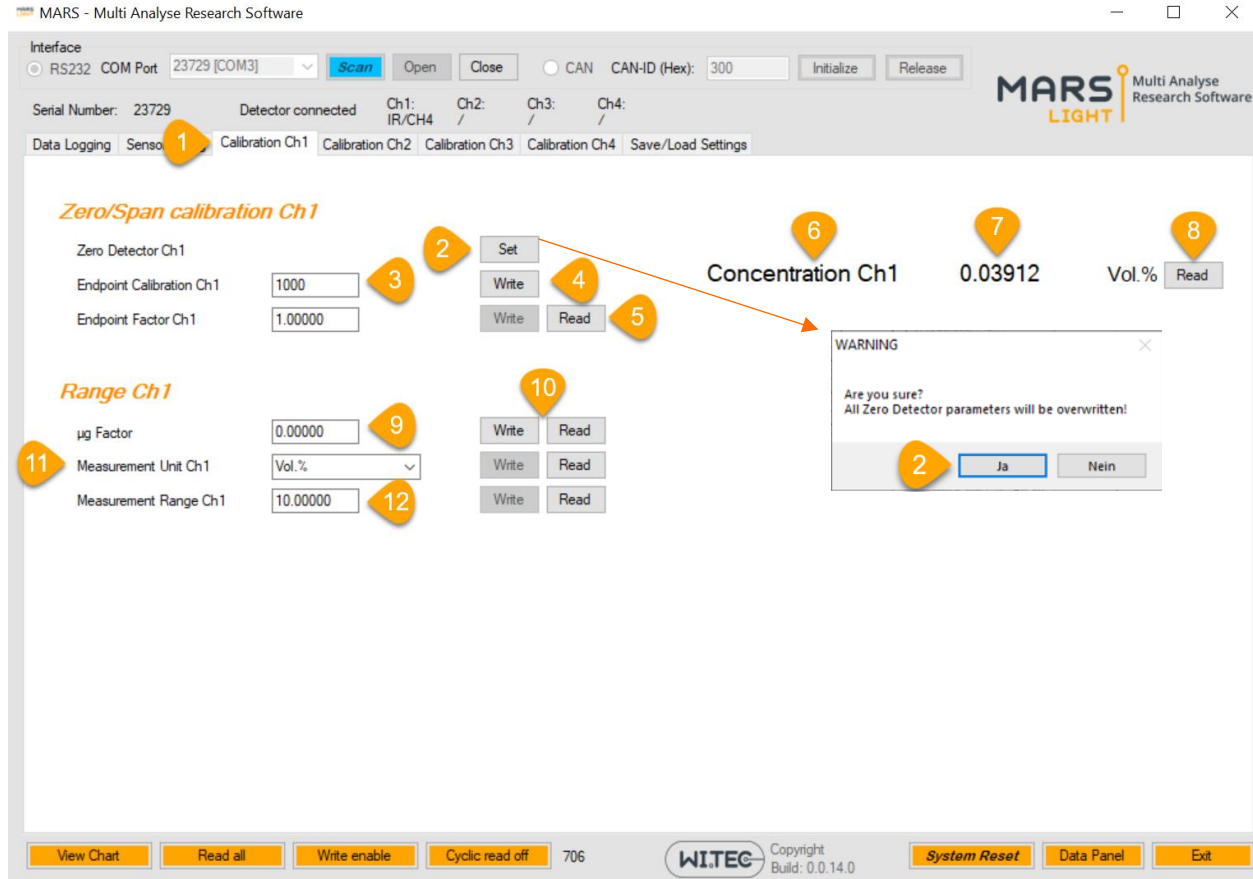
MARS - Multi Analyse Research Software

Interface
RS232 COM Port 23729 [COM3] Scan Open Close CAN CAN-ID (Hex): 300 Initialize Release

MARS LIGHT Multi Analyse Research Software

Serial Number: 23729 Detector connected Ch1: IR/CH4 Ch2: / Ch3: / Ch4: /

Data Logging Senso 1 Calibration Ch1 Calibration Ch2 Calibration Ch3 Calibration Ch4 Save/Load Settings

Zero/Span calibration Ch1

Zero Detector Ch1 2 Set
Endpoint Calibration Ch1 1000 3 Write 4
Endpoint Factor Ch1 1.00000 Write Read 5

6 Concentration Ch1 7 0.03912 Vol.% 8 Read

WARNING
Are you sure?
All Zero Detector parameters will be overwritten!
2 Ja Nein

Range Ch1

10
µg Factor 0.00000 9 Write Read
11 Measurement Unit Ch1 Vol.% Write Read
Measurement Range Ch1 10.00000 12 Write Read

View Chart Read all Write enable Cyclic read off 706 WI.TEC Copyright Build: 0.0.14.0 System Reset Data Panel Exit